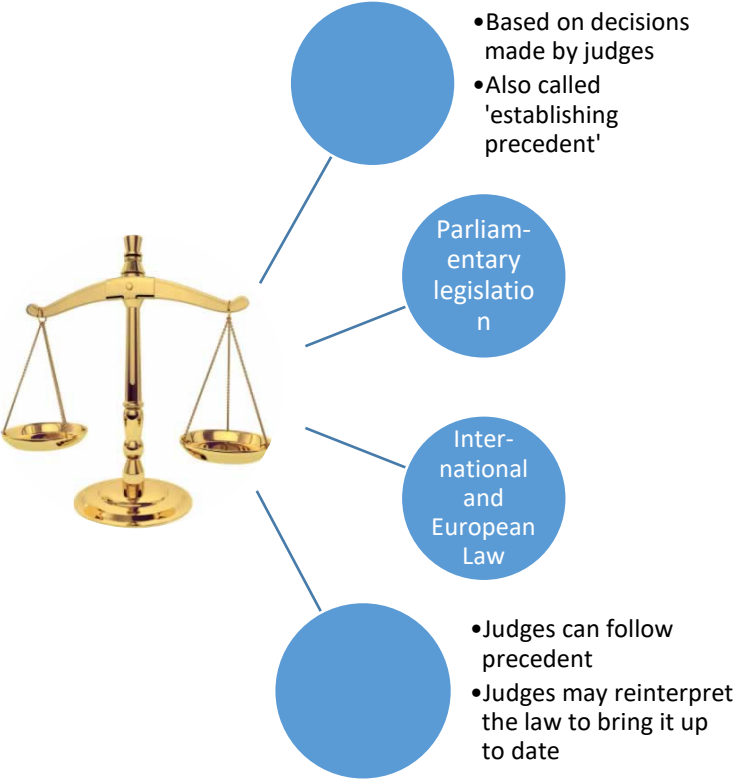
•Based on decisions made by judges
•Also called 'establishing precedent'

Parliamentary legislatio n

International and European Law

•Judges can follow precedent
•Judges may reinterpret the law to bring it up to date